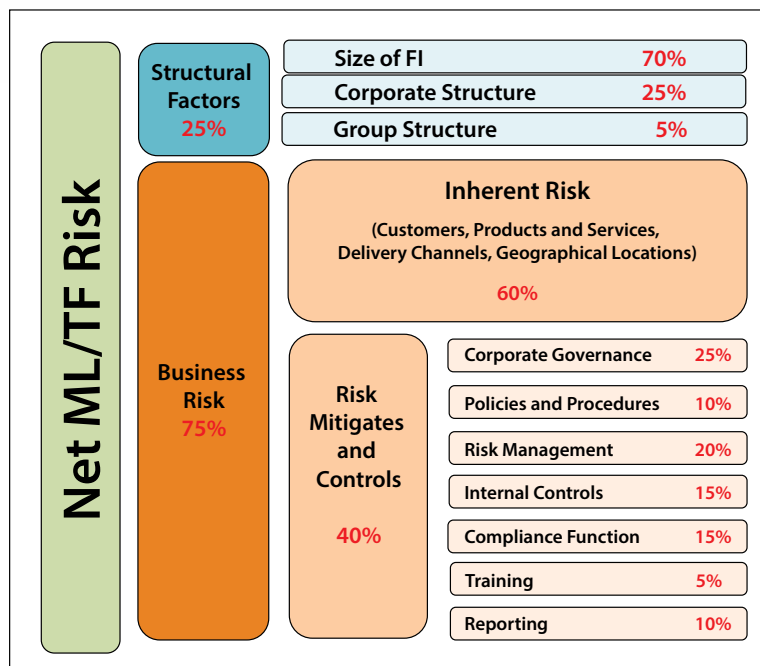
Net ML/TF Risk

Structural Factors 25%

Size of FI 70%

Corporate Structure 25%

Group Structure 5%

Business Risk 75%

Inherent Risk

(Customers, Products and Services, Delivery Channels, Geographical Locations)

60%

Risk Mitigates and Controls

40%

Corporate Governance 25%

Policies and Procedures 10%

Risk Management 20%

Internal Controls 15%

Compliance Function 15%

Training 5%

Reporting 10%